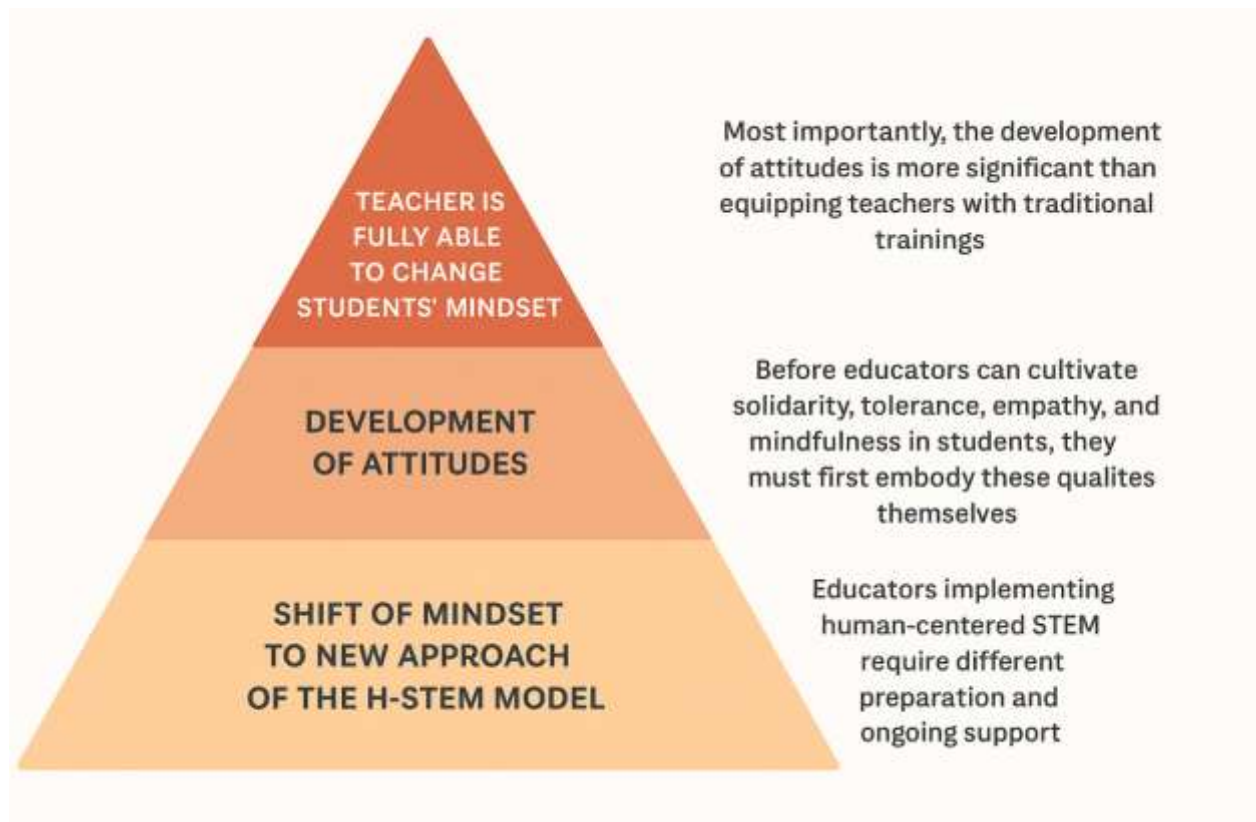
TEACHER IS FULLY ABLE TO CHANGE STUDENTS' MINDSET

Most importantly, the development of attitudes is more significant than equipping teachers with traditional trainings

DEVELOPMENT OF ATTITUDES

Before educators can cultivate solidarity, tolerance, empathy, and mindfulness in students, they must first embody these qualites themselves

SHIFT OF MINDSET TO NEW APPROACH OF THE H-STEM MODEL

Educators implementing human-centered STEM require different preparation and ongoing support